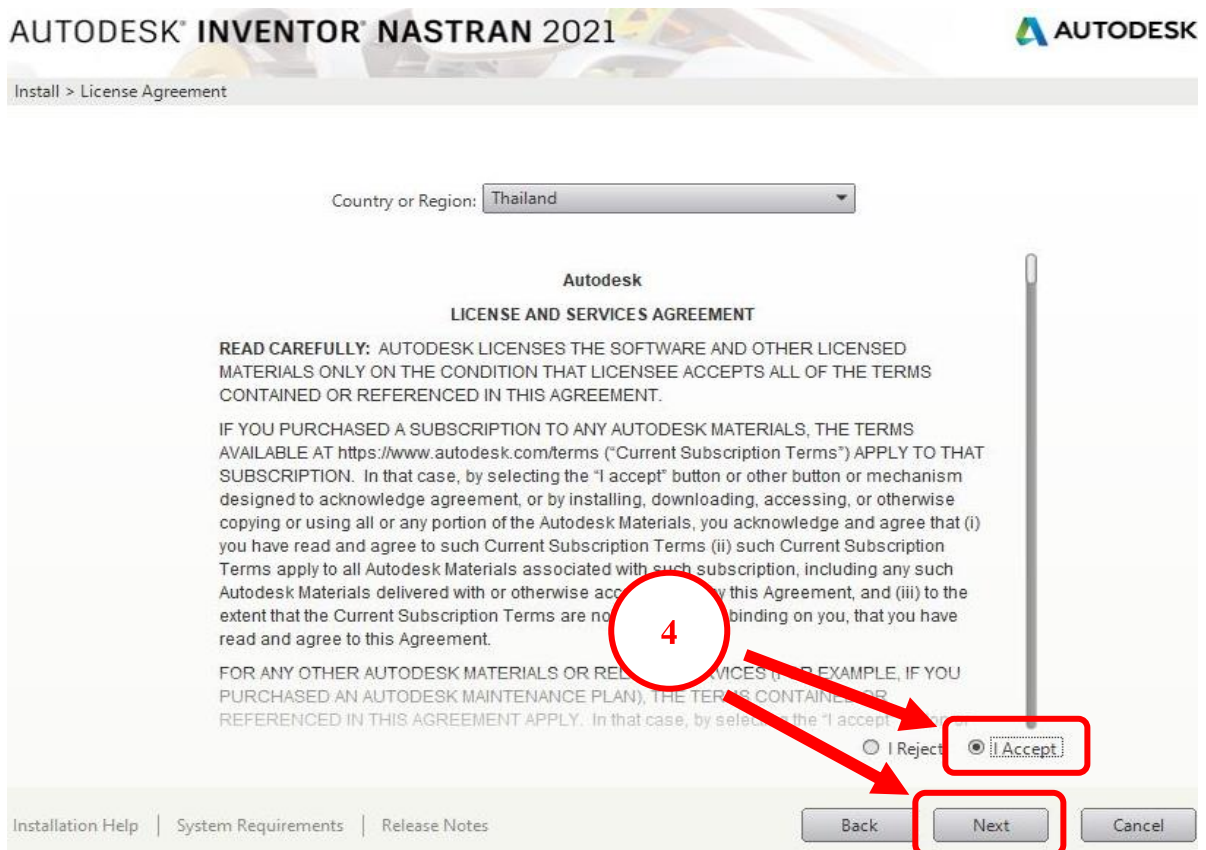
AUTODESK® INVENTOR® NASTRAN 2021

AUTODESK

Install > License Agreement

Country or Region: Thailand

Autodesk

LICENSE AND SERVICES AGREEMENT

READ CAREFULLY: AUTODESK LICENSES THE SOFTWARE AND OTHER LICENSED MATERIALS ONLY ON THE CONDITION THAT LICENSEE ACCEPTS ALL OF THE TERMS CONTAINED OR REFERENCED IN THIS AGREEMENT.

IF YOU PURCHASED A SUBSCRIPTION TO ANY AUTODESK MATERIALS, THE TERMS AVAILABLE AT https://www.autodesk.com/terms ("Current Subscription Terms") APPLY TO THAT SUBSCRIPTION. In that case, by selecting the "I accept" button or other button or mechanism designed to acknowledge agreement, or by installing, downloading, accessing, or otherwise copying or using all or any portion of the Autodesk Materials, you acknowledge and agree that (i) you have read and agree to such Current Subscription Terms (ii) such Current Subscription Terms apply to all Autodesk Materials associated with such subscription, including any such Autodesk Materials delivered with or otherwise acc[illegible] this Agreement, and (iii) to the extent that the Current Subscription Terms are no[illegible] binding on you, that you have read and agree to this Agreement.

FOR ANY OTHER AUTODESK MATERIALS OR REL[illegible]VICES ([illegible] EXAMPLE, IF YOU PURCHASED AN AUTODESK MAINTENANCE PLAN), THE TERMS CONTAINED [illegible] REFERENCED IN THIS AGREEMENT APPLY. In that case, by selec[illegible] the "I accept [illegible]

4

I Reject I Accept

Installation Help | System Requirements | Release Notes

Back Next Cancel